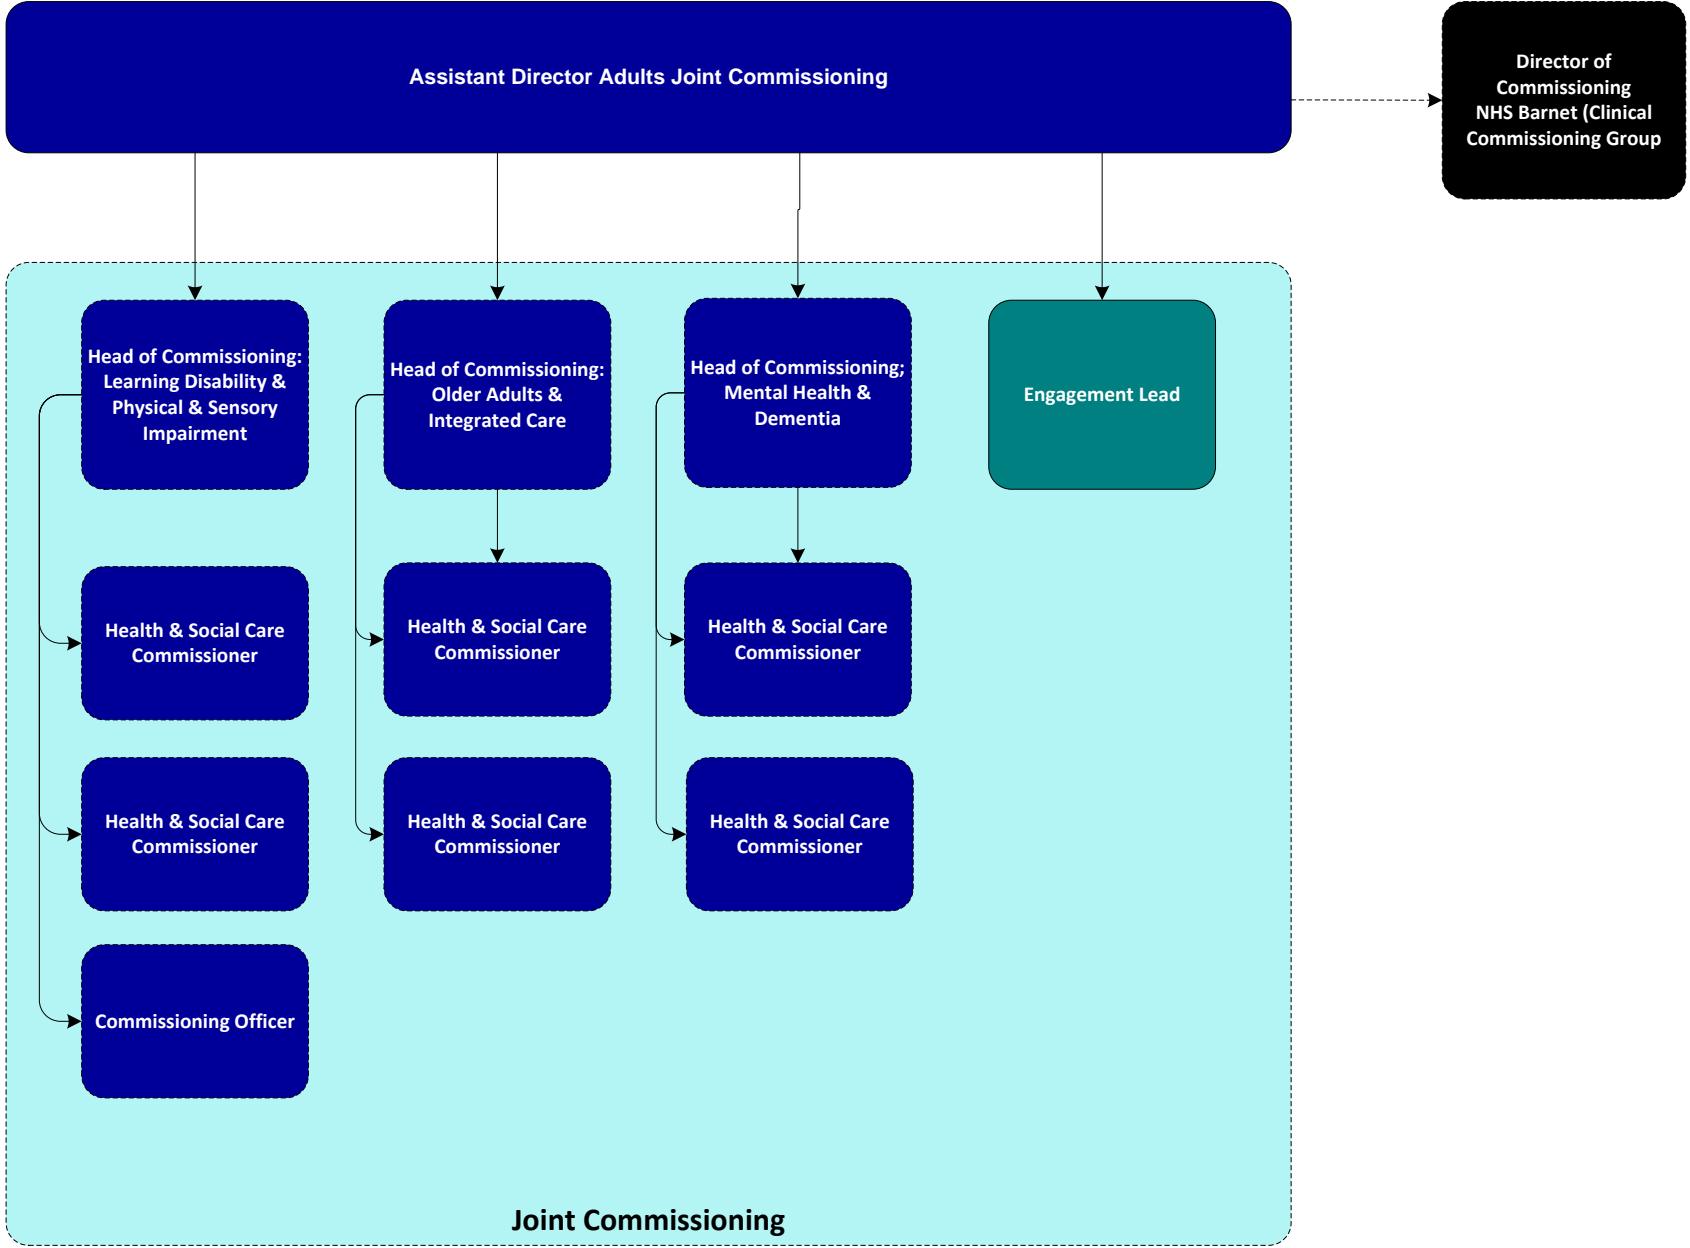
Assistant Director Adults Joint Commissioning

Director of Commissioning NHS Barnet (Clinical Commissioning Group

Head of Commissioning: Learning Disability & Physical & Sensory Impairment

Head of Commissioning: Older Adults & Integrated Care

Head of Commissioning; Mental Health & Dementia

Engagement Lead

Health & Social Care Commissioner

Health & Social Care Commissioner

Health & Social Care Commissioner

Health & Social Care Commissioner

Health & Social Care Commissioner

Health & Social Care Commissioner

Commissioning Officer

Joint Commissioning